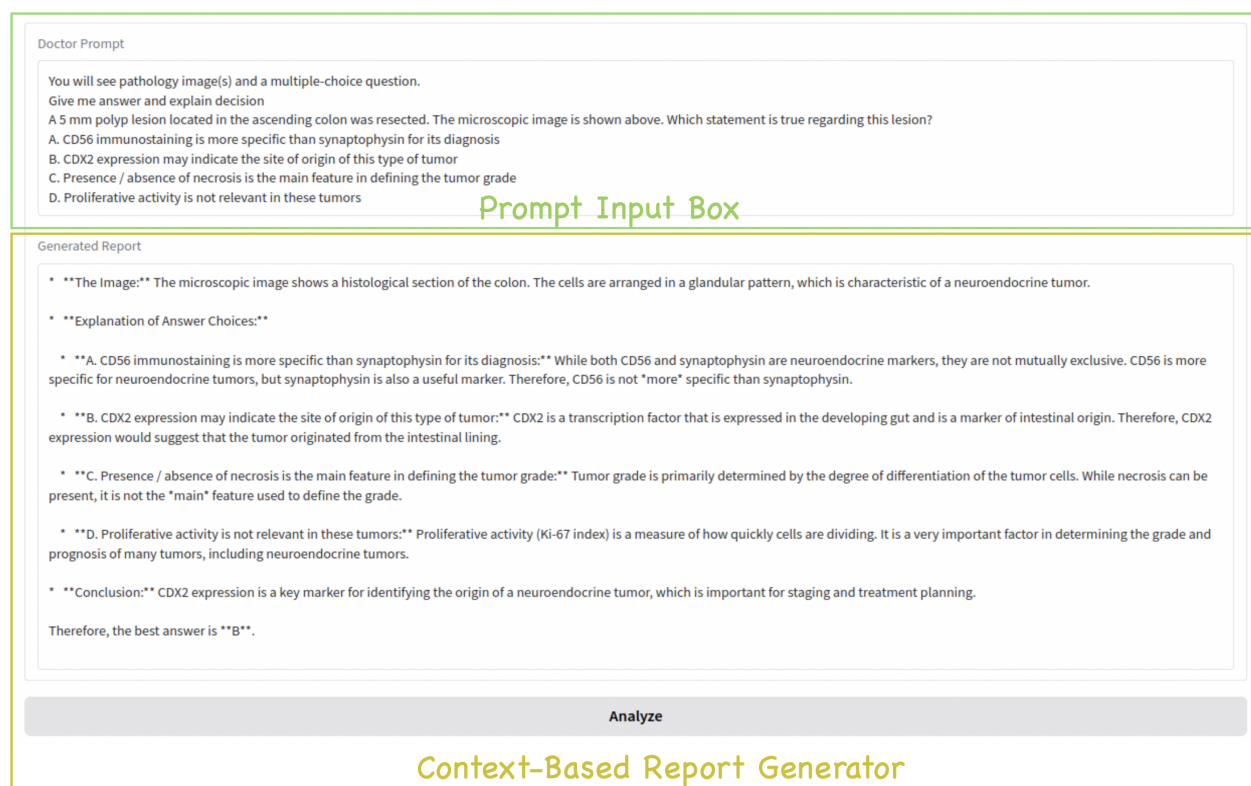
Doctor Prompt

You will see pathology image(s) and a multiple-choice question.
Give me answer and explain decision
A 5 mm polyp lesion located in the ascending colon was resected. The microscopic image is shown above. Which statement is true regarding this lesion?
A. CD56 immunostaining is more specific than synaptophysin for its diagnosis
B. CDX2 expression may indicate the site of origin of this type of tumor
C. Presence / absence of necrosis is the main feature in defining the tumor grade
D. Proliferative activity is not relevant in these tumors

Prompt Input Box

Generated Report

* **The Image:** The microscopic image shows a histological section of the colon. The cells are arranged in a glandular pattern, which is characteristic of a neuroendocrine tumor.

* **Explanation of Answer Choices:**

* **A. CD56 immunostaining is more specific than synaptophysin for its diagnosis:** While both CD56 and synaptophysin are neuroendocrine markers, they are not mutually exclusive. CD56 is more specific for neuroendocrine tumors, but synaptophysin is also a useful marker. Therefore, CD56 is not *more* specific than synaptophysin.

* **B. CDX2 expression may indicate the site of origin of this type of tumor:** CDX2 is a transcription factor that is expressed in the developing gut and is a marker of intestinal origin. Therefore, CDX2 expression would suggest that the tumor originated from the intestinal lining.

* **C. Presence / absence of necrosis is the main feature in defining the tumor grade:** Tumor grade is primarily determined by the degree of differentiation of the tumor cells. While necrosis can be present, it is not the *main* feature used to define the grade.

* **D. Proliferative activity is not relevant in these tumors:** Proliferative activity (Ki-67 index) is a measure of how quickly cells are dividing. It is a very important factor in determining the grade and prognosis of many tumors, including neuroendocrine tumors.

* **Conclusion:** CDX2 expression is a key marker for identifying the origin of a neuroendocrine tumor, which is important for staging and treatment planning.

Therefore, the best answer is **B**.

Analyze

Context-Based Report Generator